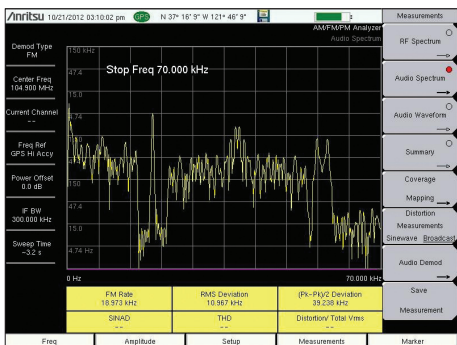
/inritsu 10/21/2012 03:10:02 pm GPS N 37° 16' 9" W 121° 46' 9"

AM/FM/PM Analyzer
Audio Spectrum

Measurements

Demod Type
FM

Center Freq
104.900 MHz

Current Channel
--

Freq Ref
GPS Hi Accy

Power Offset
0.0 dB

IF BW
300.000 kHz

Sweep Time
~3.2 s

150 kHz
47.4
15.0
4.74
1.50
.474
.150
47.4
15.0
4.74 Hz

Stop Freq 70.000 kHz

0 Hz
70.000 kHz

| FM Rate 18.973 kHz | RMS Deviation 10.967 kHz | (Pk-Pk)/2 Deviation 39.238 kHz |
|---|---|---|
| SINAD -- | THD -- | Distortion/ Total Vrms -- |

RF Spectrum

Audio Spectrum

Audio Waveform

Summary

Coverage Mapping

Distortion Measurements
Sinewave Broadcast

Audio Demod

Save Measurement

Freq | Amplitude | Setup | Measurements | Marker